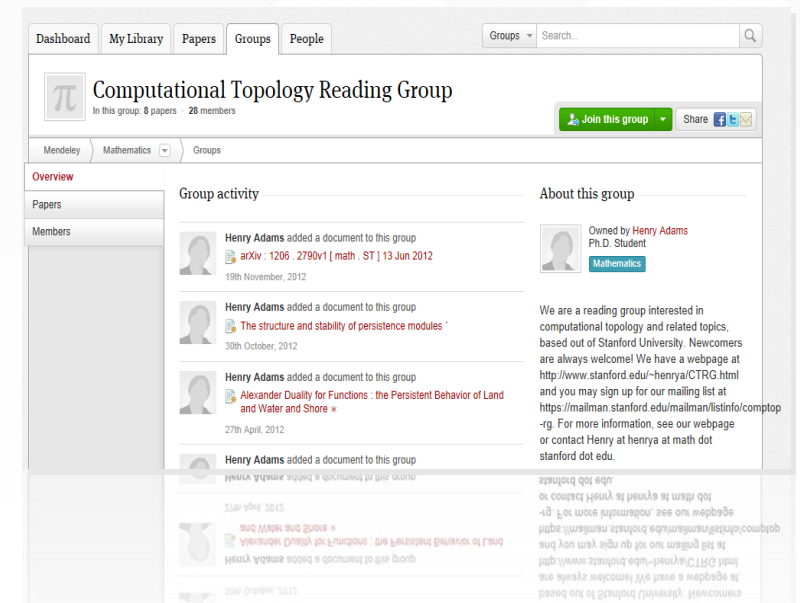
Dashboard My Library Papers Groups People

Groups Search...

π Computational Topology Reading Group

In this group: 8 papers · 28 members

Join this group

Share

Mendeley Mathematics Groups

Overview

Papers

Members

Group activity

Henry Adams added a document to this group

arXiv : 1206 . 2790v1 [ math . ST ] 13 Jun 2012

19th November, 2012

Henry Adams added a document to this group

The structure and stability of persistence modules *

30th October, 2012

Henry Adams added a document to this group

Alexander Duality for Functions : the Persistent Behavior of Land and Water and Shore ∗

27th April, 2012

Henry Adams added a document to this group

About this group

Owned by Henry Adams
Ph.D. Student

Mathematics

We are a reading group interested in computational topology and related topics, based out of Stanford University. Newcomers are always welcome! We have a webpage at http://www.stanford.edu/~henrya/CTRG.html and you may sign up for our mailing list at https://mailman.stanford.edu/mailman/listinfo/comptop-rg. For more information, see our webpage or contact Henry at henrya at math dot stanford dot edu.